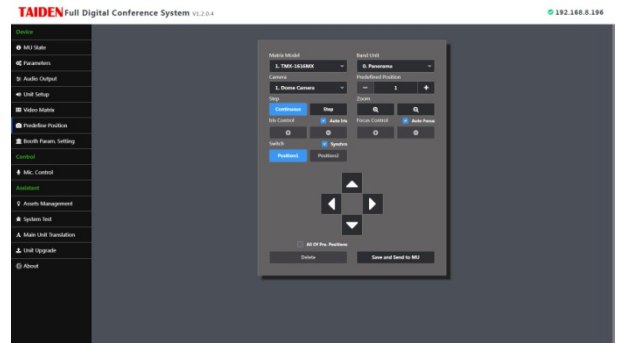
TAIDEN Full Digital Conference System V1.2.0.4

192.168.8.196

Device
MU State
Parameters
Audio Output
Unit Setup
Video Matrix
Predefine Position
Booth Param. Setting
Control
Mic. Control
Assistant
Assets Management
System Test
Main Unit Translation
Unit Upgrade
About

Matrix Model
1. TMX-1616MX
Band Unit
0. Panorama
Camera
1. Dome Camera
Predefined Position
1
Step
Continuous
Step
Zoom
Iris Control
Auto Iris
Focus Control
Auto Focus
Switch
Synchro
Position1
Position2

All Of Pre. Positions
Delete
Save and Send to MU